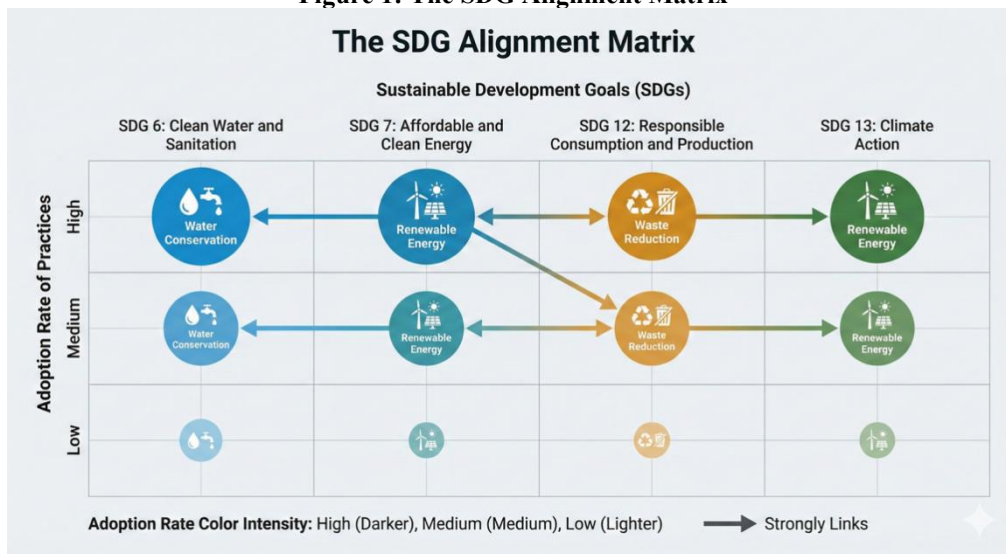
Figure 1: The SDG Alignment Matrix

The SDG Alignment Matrix

Sustainable Development Goals (SDGs)

SDG 6: Clean Water and Sanitation

SDG 7: Affordable and Clean Energy

SDG 12: Responsible Consumption and Production

SDG 13: Climate Action

Adoption Rate of Practices

High

Water Conservation

Renewable Energy

Waste Reduction

Renewable Energy

Medium

Water Conservation

Renewable Energy

Waste Reduction

Renewable Energy

Low

Adoption Rate Color Intensity: High (Darker), Medium (Medium), Low (Lighter)

Strongly Links